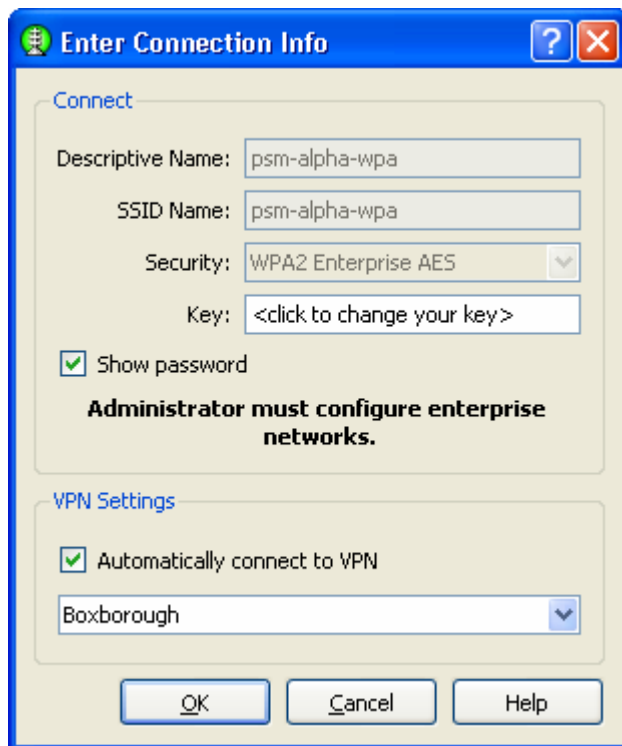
Enter Connection Info

Connect

Descriptive Name: psm-alpha-wpa

SSID Name: psm-alpha-wpa

Security: WPA2 Enterprise AES

Key: <click to change your key>

Show password

Administrator must configure enterprise networks.

VPN Settings

Automatically connect to VPN

Boxborough

OK Cancel Help